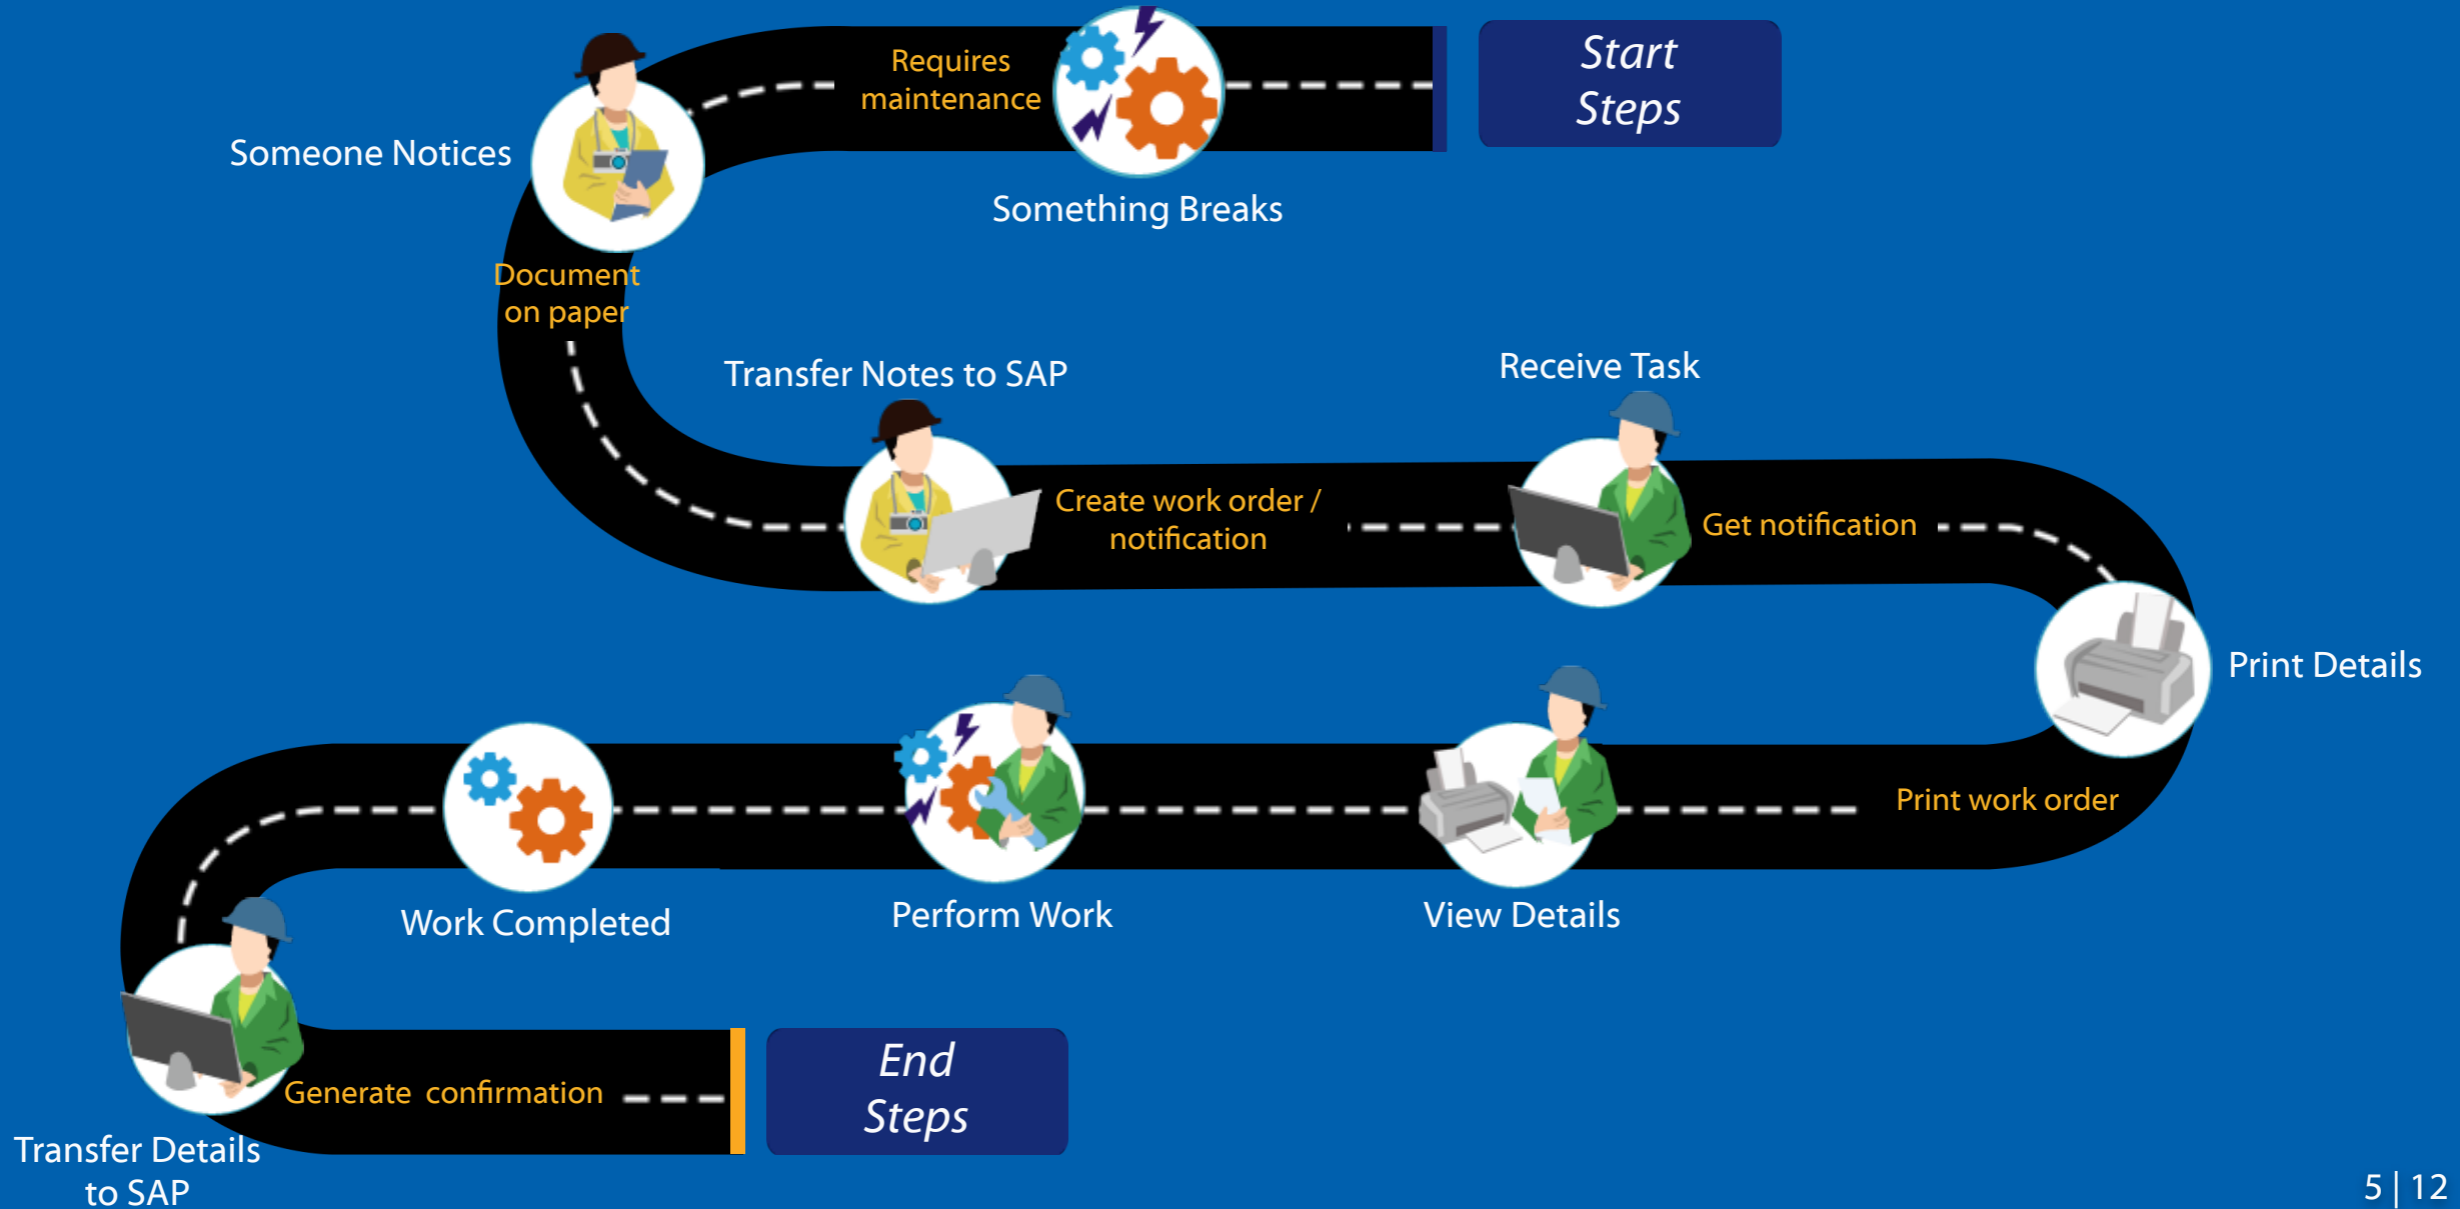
Start Steps

Requires maintenance

Something Breaks

Someone Notices

Document on paper

Transfer Notes to SAP

Create work order / notification

Receive Task

Get notification

Print Details

Print work order

View Details

Perform Work

Work Completed

Transfer Details to SAP

Generate confirmation

End Steps

5 | 12